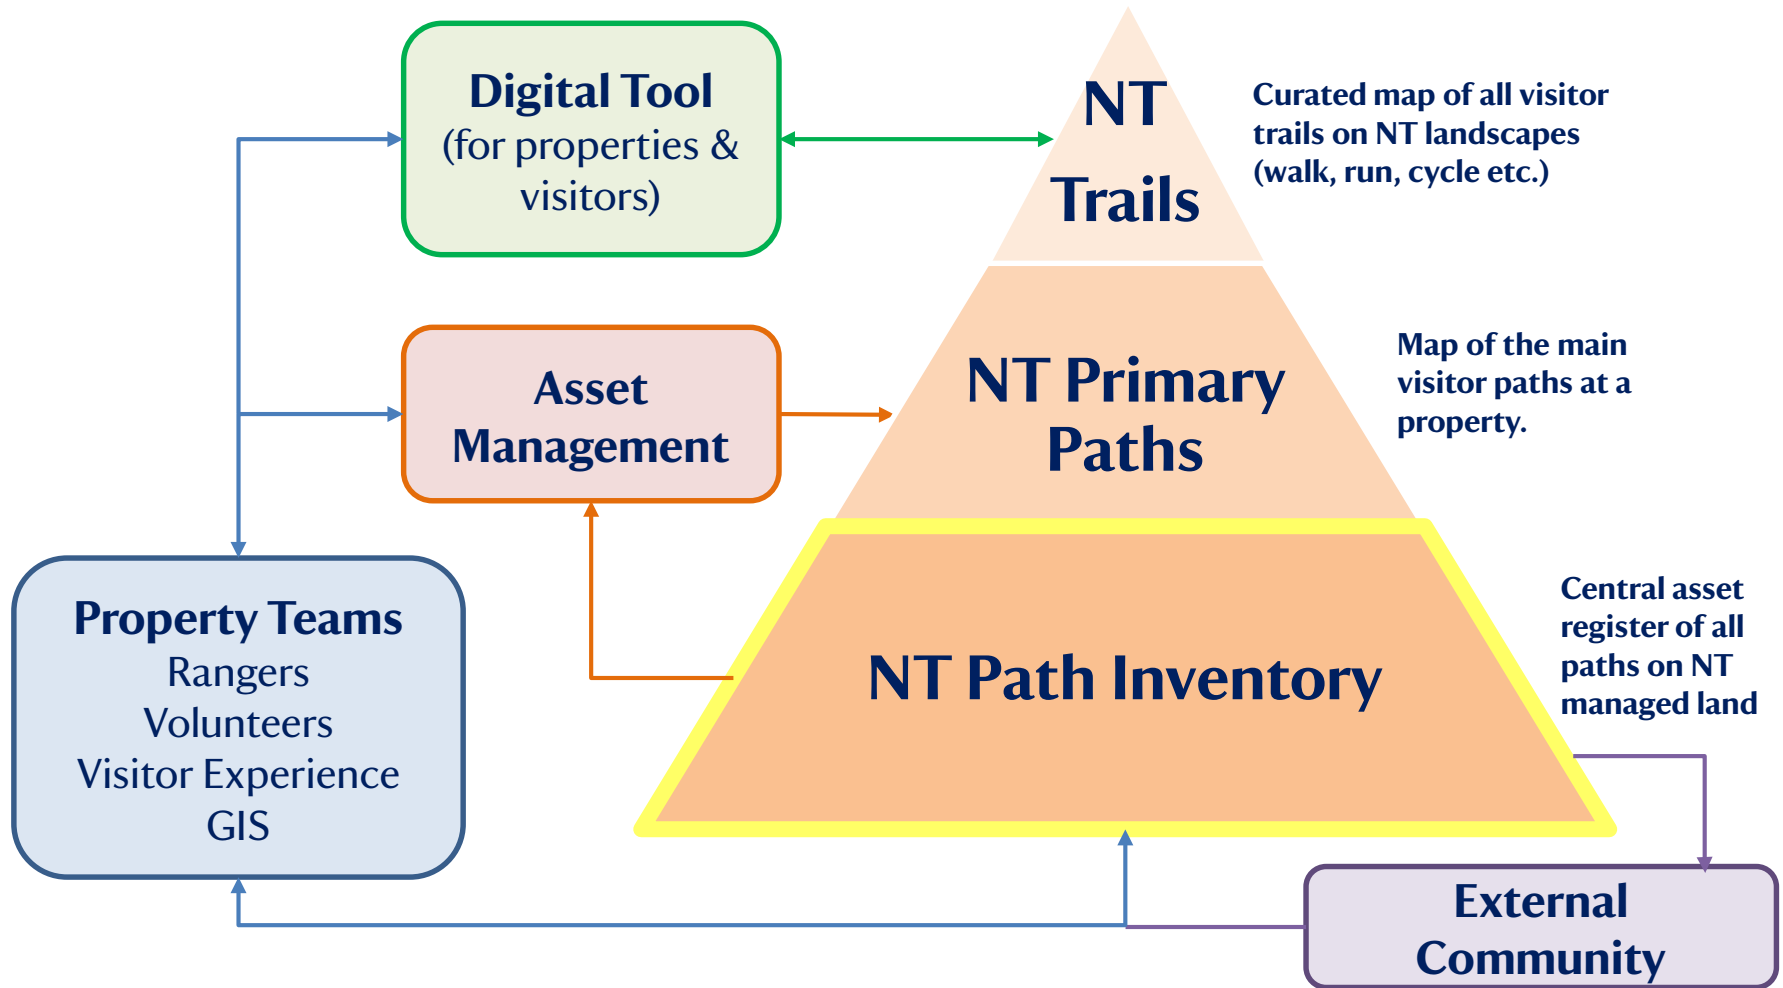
Digital Tool
(for properties & visitors)

NT Trails

Curated map of all visitor trails on NT landscapes (walk, run, cycle etc.)

Asset Management

NT Primary Paths

Map of the main visitor paths at a property.

Property Teams
Rangers
Volunteers
Visitor Experience
GIS

NT Path Inventory

Central asset register of all paths on NT managed land

External Community